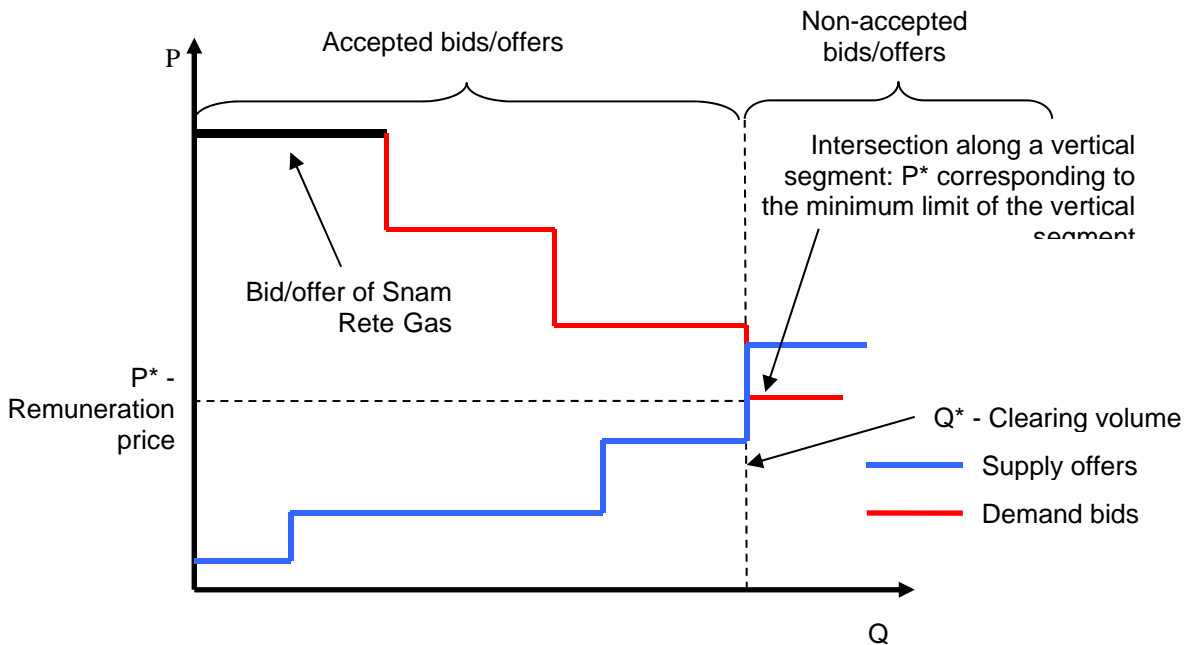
P

Accepted bids/offers

Non-accepted bids/offers

Intersection along a vertical segment: P* corresponding to the minimum limit of the vertical segment

Bid/offer of Snam Rete Gas

P* - Remuneration price

Q* - Clearing volume

Supply offers

Demand bids

Q